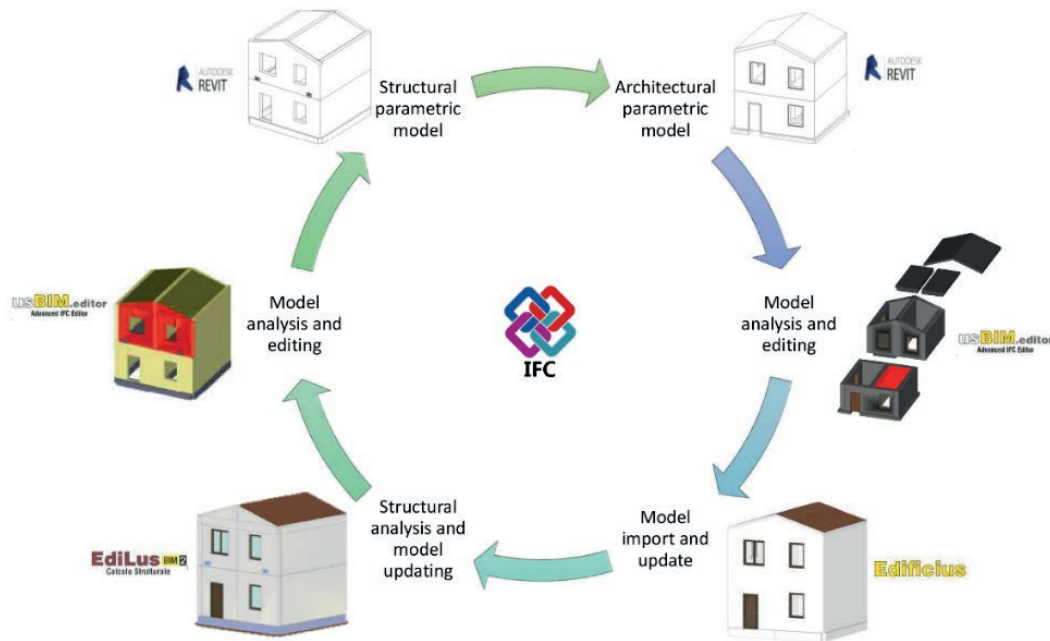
AUTODESK REVIT

Structural parametric model

Architectural parametric model

AUTODESK REVIT

usBIM.editor
Advanced IFC Editor

Model analysis and editing

IFC

Model analysis and editing

usBIM.editor
Advanced IFC Editor

Structural analysis and model updating

Model import and update

EdiLus BIM 2
Calcolo Strutturale

Edificius